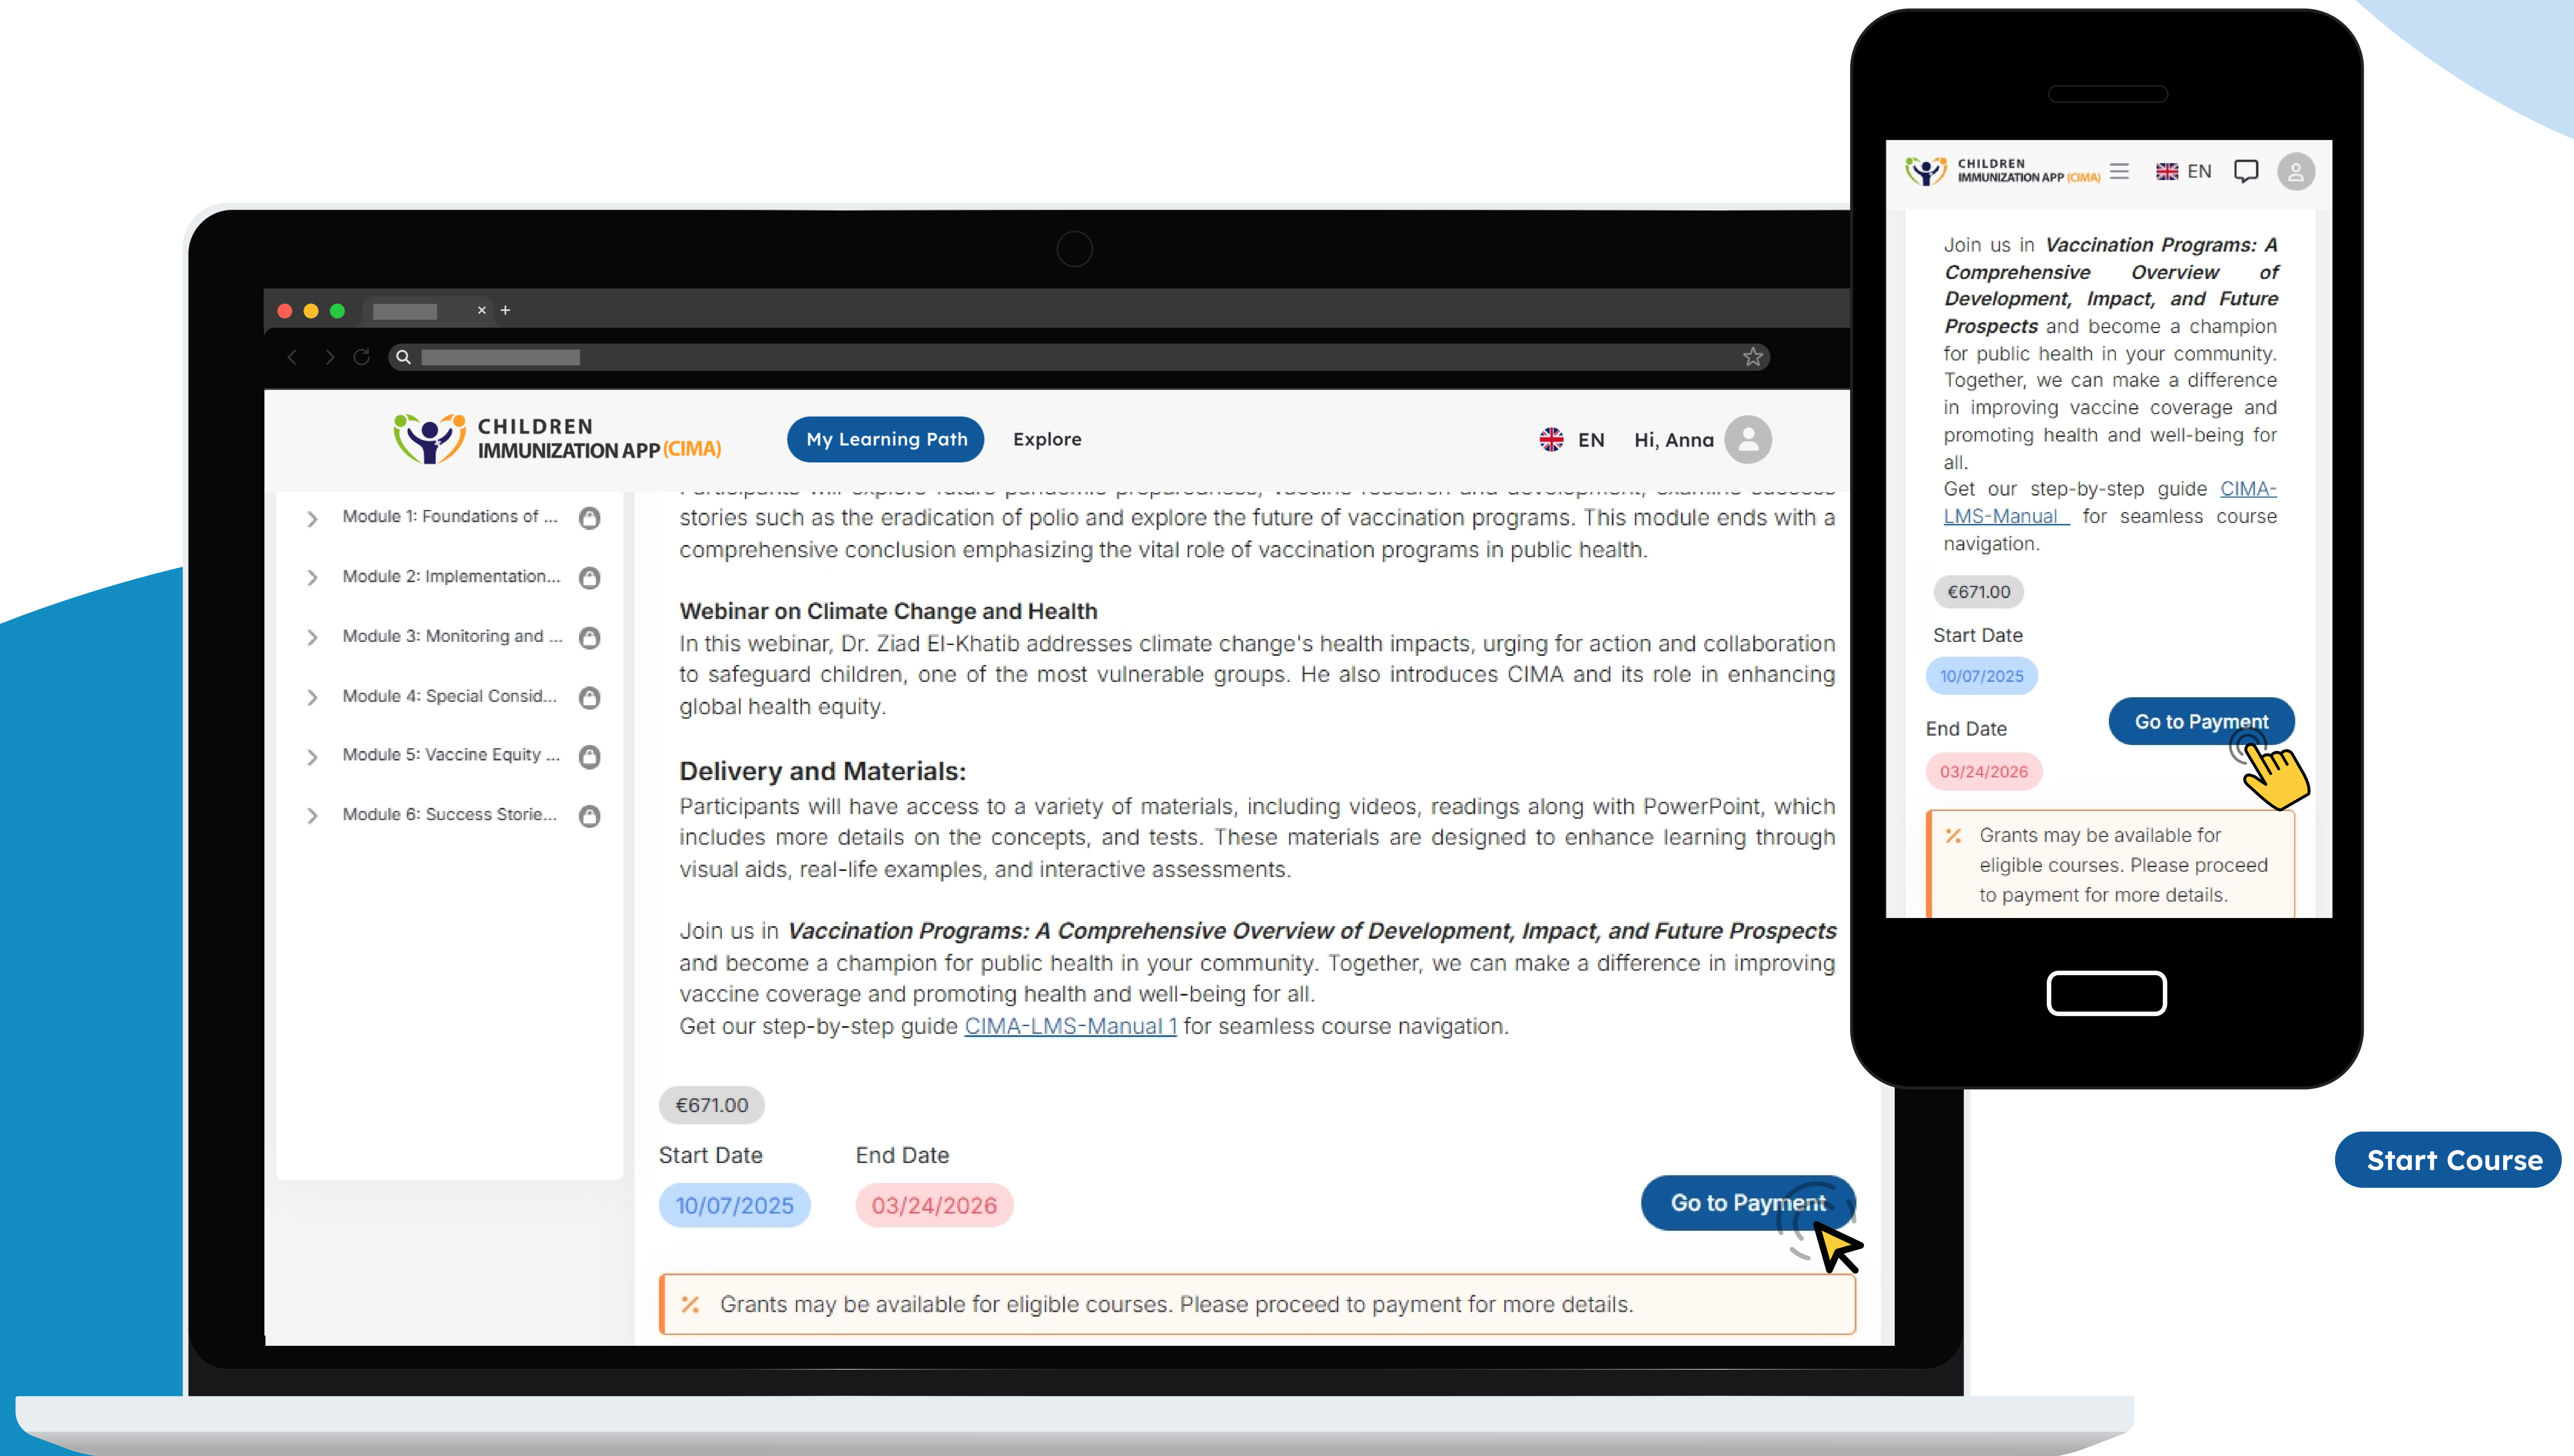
CHILDREN
IMMUNIZATION APP (CIMA)

My Learning Path
Explore

EN
Hi, Anna

Module 1: Foundations of ...
Module 2: Implementation...
Module 3: Monitoring and ...
Module 4: Special Consid...
Module 5: Vaccine Equity ...
Module 6: Success Storie...

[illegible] stories such as the eradication of polio and explore the future of vaccination programs. This module ends with a comprehensive conclusion emphasizing the vital role of vaccination programs in public health.

**Webinar on Climate Change and Health**
In this webinar, Dr. Ziad El-Khatib addresses climate change's health impacts, urging for action and collaboration to safeguard children, one of the most vulnerable groups. He also introduces CIMA and its role in enhancing global health equity.

**Delivery and Materials:**
Participants will have access to a variety of materials, including videos, readings along with PowerPoint, which includes more details on the concepts, and tests. These materials are designed to enhance learning through visual aids, real-life examples, and interactive assessments.

Join us in ***Vaccination Programs: A Comprehensive Overview of Development, Impact, and Future Prospects*** and become a champion for public health in your community. Together, we can make a difference in improving vaccine coverage and promoting health and well-being for all.
Get our step-by-step guide CIMA-LMS-Manual 1 for seamless course navigation.

€671.00
Start Date
10/07/2025
End Date
03/24/2026
Go to Payment

Grants may be available for eligible courses. Please proceed to payment for more details.

CHILDREN
IMMUNIZATION APP (CIMA)
EN

Join us in ***Vaccination Programs: A Comprehensive Overview of Development, Impact, and Future Prospects*** and become a champion for public health in your community. Together, we can make a difference in improving vaccine coverage and promoting health and well-being for all.
Get our step-by-step guide CIMA-LMS-Manual for seamless course navigation.

€671.00
Start Date
10/07/2025
End Date
Go to Payment
03/24/2026

Grants may be available for eligible courses. Please proceed to payment for more details.

Start Course